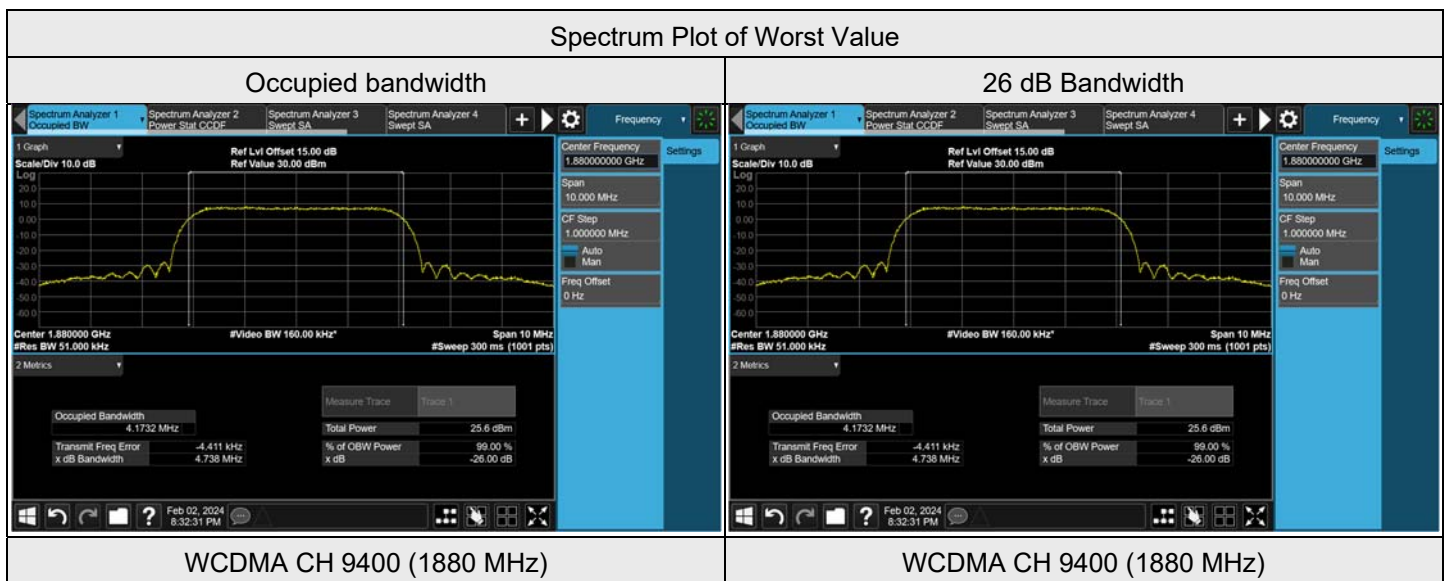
Spectrum Plot of Worst Value

| Occupied bandwidth | 26 dB Bandwidth |
|---|---|
| Spectrum Analyzer 1 Occupied BW; Spectrum Analyzer 2 Power Stat CCDF; Spectrum Analyzer 3 Swept SA; Spectrum Analyzer 4 Swept SA; Frequency; 1 Graph; Scale/Div 10.0 dB; Log; Ref Lvl Offset 15.00 dB; Ref Value 30.00 dBm; 20.0; 10.0; 0.00; -10.0; -20.0; -30.0; -40.0; -50.0; -60.0; Center 1.880000 GHz; #Res BW 51.000 kHz; #Video BW 160.00 kHz*; Span 10 MHz; #Sweep 300 ms (1001 pts); Center Frequency 1.880000000 GHz; Settings; Span 10.000 MHz; CF Step 1.000000 MHz; Auto; Man; Freq Offset 0 Hz; 2 Metrics; Measure Trace; Trace 1; Occupied Bandwidth 4.1732 MHz; Total Power 25.6 dBm; Transmit Freq Error -4.411 kHz; x dB Bandwidth 4.738 MHz; % of OBW Power 99.00 %; x dB -26.00 dB; Feb 02, 2024 8:32:31 PM | Spectrum Analyzer 1 Occupied BW; Spectrum Analyzer 2 Power Stat CCDF; Spectrum Analyzer 3 Swept SA; Spectrum Analyzer 4 Swept SA; Frequency; 1 Graph; Scale/Div 10.0 dB; Log; Ref Lvl Offset 15.00 dB; Ref Value 30.00 dBm; 20.0; 10.0; 0.00; -10.0; -20.0; -30.0; -40.0; -50.0; -60.0; Center 1.880000 GHz; #Res BW 51.000 kHz; #Video BW 160.00 kHz*; Span 10 MHz; #Sweep 300 ms (1001 pts); Center Frequency 1.880000000 GHz; Settings; Span 10.000 MHz; CF Step 1.000000 MHz; Auto; Man; Freq Offset 0 Hz; 2 Metrics; Measure Trace; Trace 1; Occupied Bandwidth 4.1732 MHz; Total Power 25.6 dBm; Transmit Freq Error -4.411 kHz; x dB Bandwidth 4.738 MHz; % of OBW Power 99.00 %; x dB -26.00 dB; Feb 02, 2024 8:32:31 PM |
| WCDMA CH 9400 (1880 MHz) | WCDMA CH 9400 (1880 MHz) |